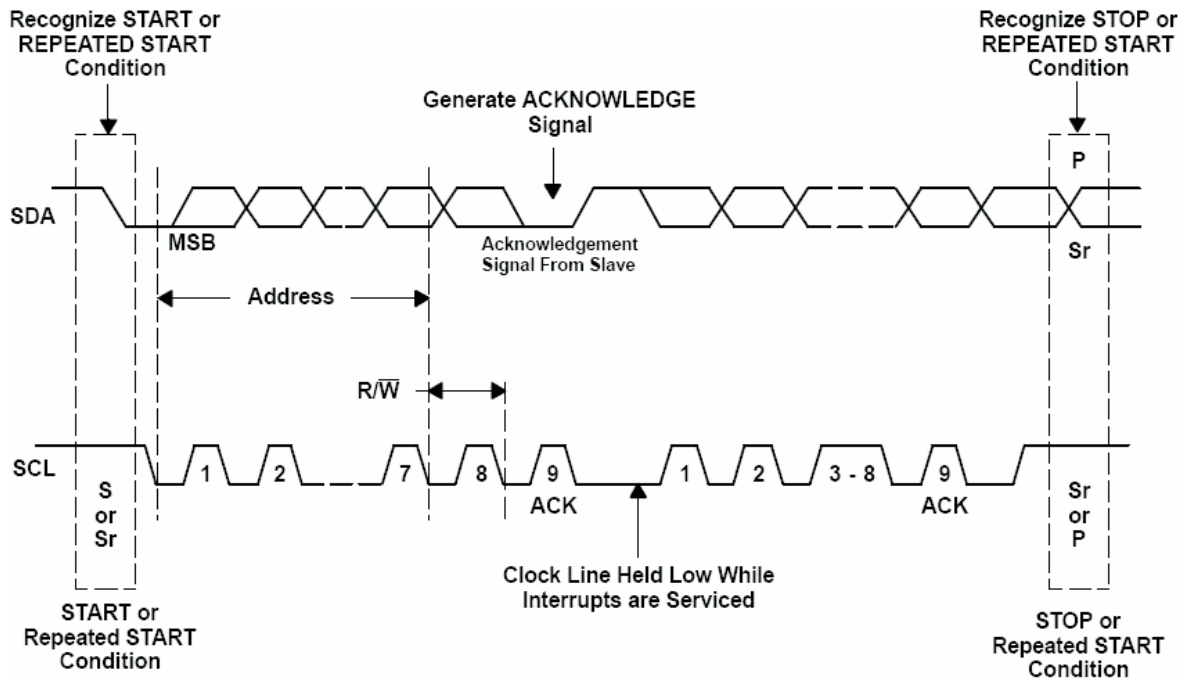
Recognize START or REPEATED START Condition

Generate ACKNOWLEDGE Signal

Recognize STOP or REPEATED START Condition

P

SDA

MSB

Acknowledgement Signal From Slave

Sr

Address

R/$\overline{W}$

SCL

S or Sr

1

2

7

8

9

ACK

1

2

3 - 8

9

ACK

Sr or P

Clock Line Held Low While Interrupts are Serviced

START or Repeated START Condition

STOP or Repeated START Condition